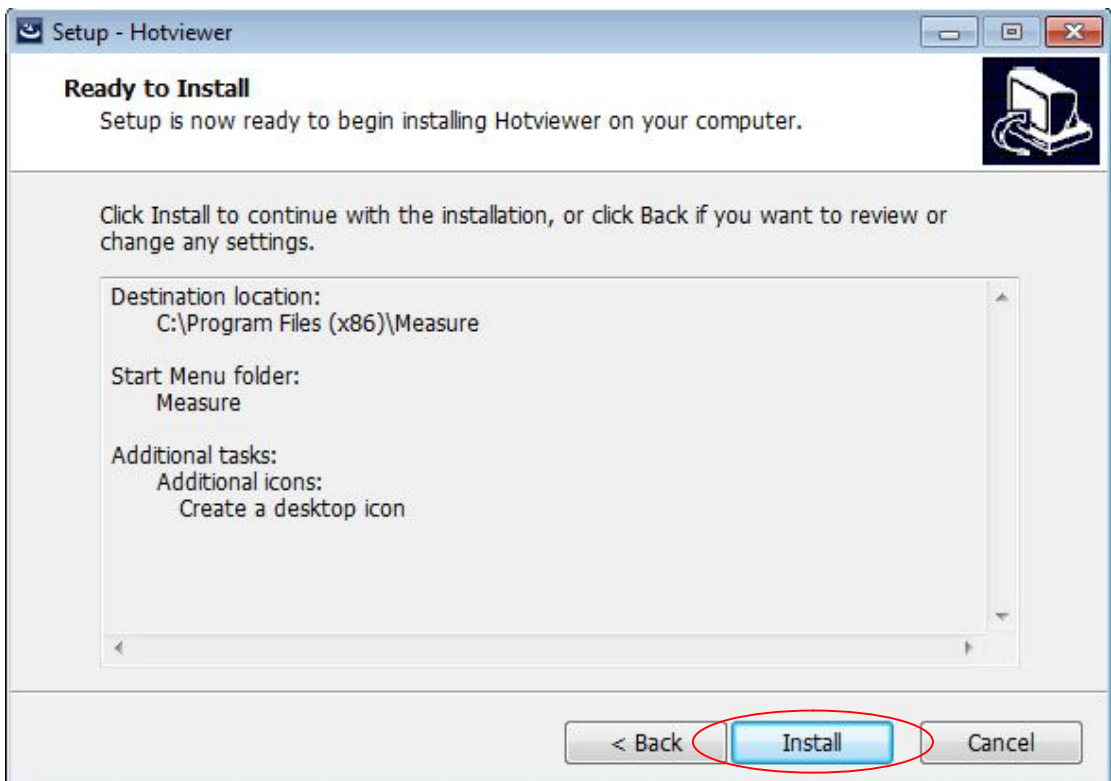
Setup - Hotviewer

Ready to Install
Setup is now ready to begin installing Hotviewer on your computer.

Click Install to continue with the installation, or click Back if you want to review or change any settings.

Destination location:
C:\Program Files (x86)\Measure

Start Menu folder:
Measure

Additional tasks:
Additional icons:
Create a desktop icon

< Back
Install
Cancel